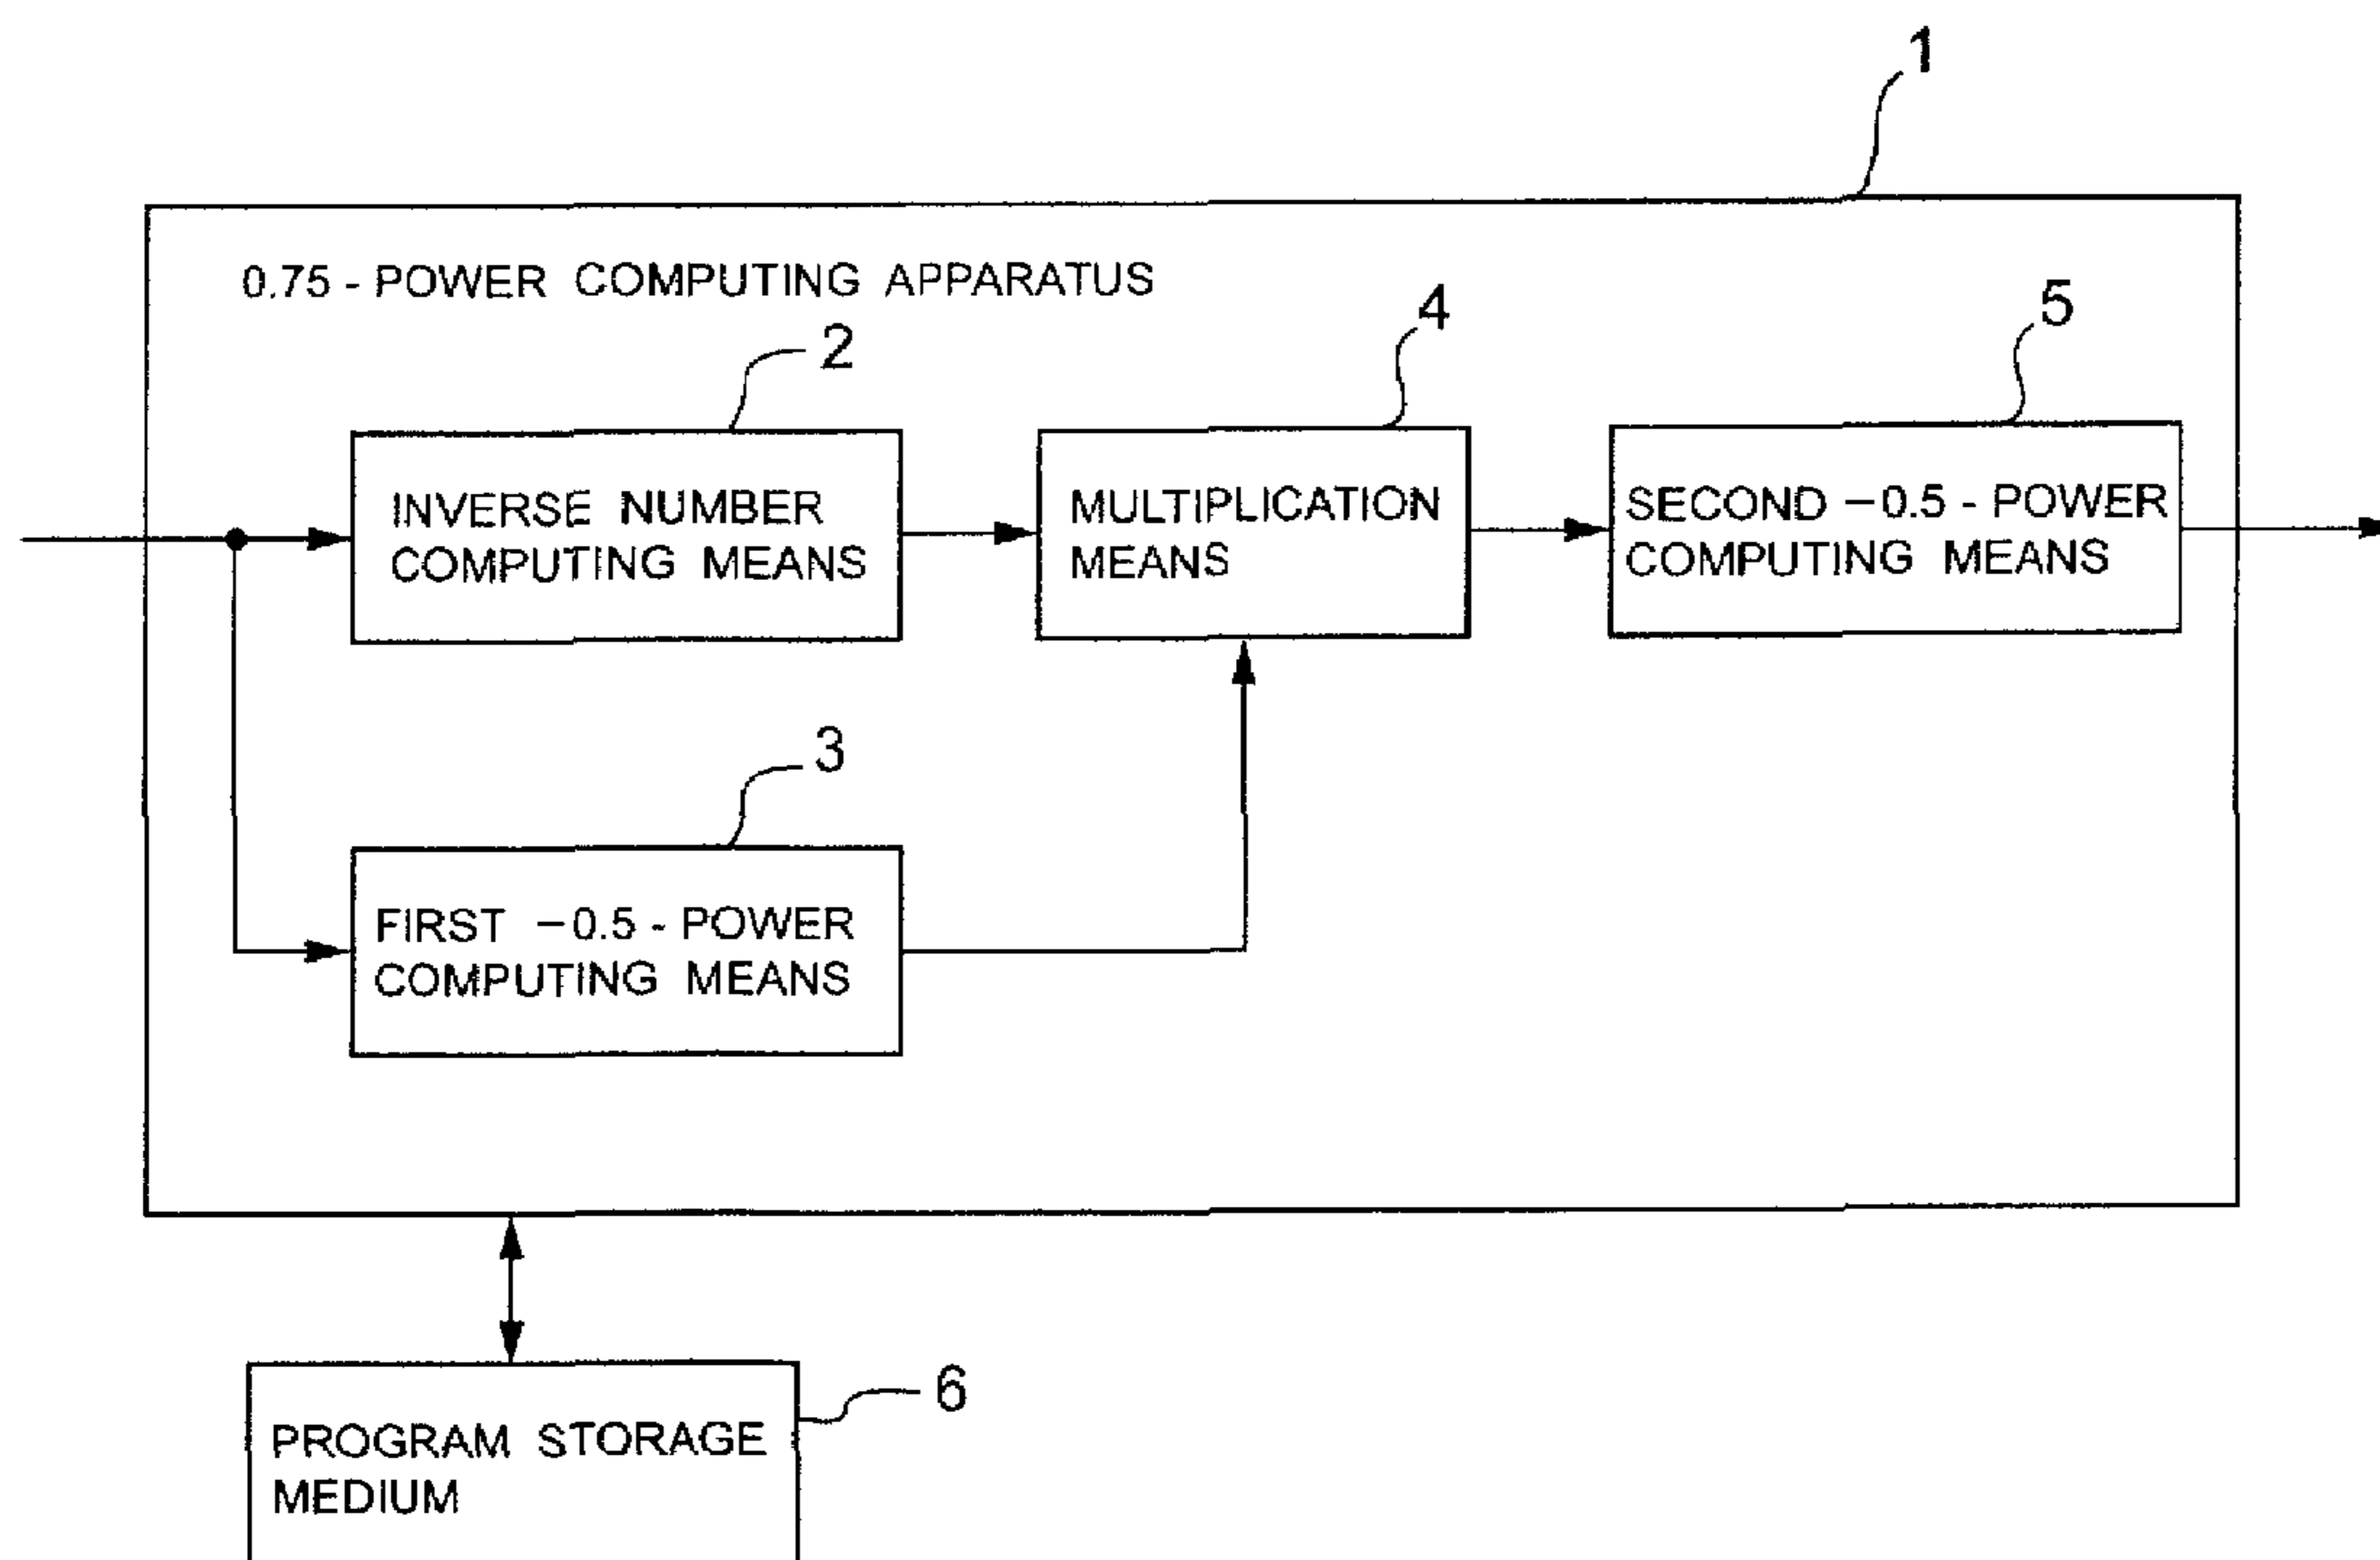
1

0.75 - POWER COMPUTING APPARATUS

2

INVERSE NUMBER COMPUTING MEANS

4

MULTIPLICATION MEANS

5

SECOND −0.5 - POWER COMPUTING MEANS

3

FIRST −0.5 - POWER COMPUTING MEANS

PROGRAM STORAGE MEDIUM

6